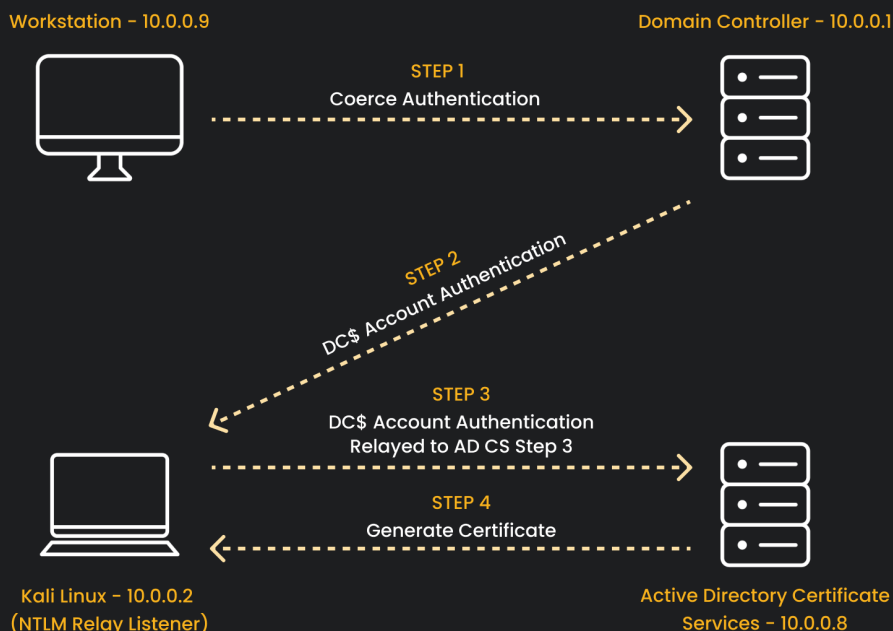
Workstation - 10.0.0.9

Domain Controller - 10.0.0.1

STEP 1
Coerce Authentication

STEP 2
DC$ Account Authentication

STEP 3
DC$ Account Authentication
Relayed to AD CS Step 3

STEP 4
Generate Certificate

Kali Linux - 10.0.0.2
(NTLM Relay Listener)

Active Directory Certificate
Services - 10.0.0.8